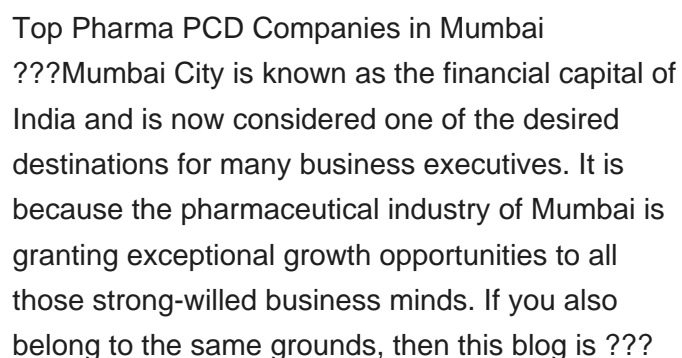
Top Pharma PCD Companies in Mumbai
???Mumbai City is known as the financial capital of India and is now considered one of the desired destinations for many business executives. It is because the pharmaceutical industry of Mumbai is granting exceptional growth opportunities to all those strong-willed business minds. If you also belong to the same grounds, then this blog is ???